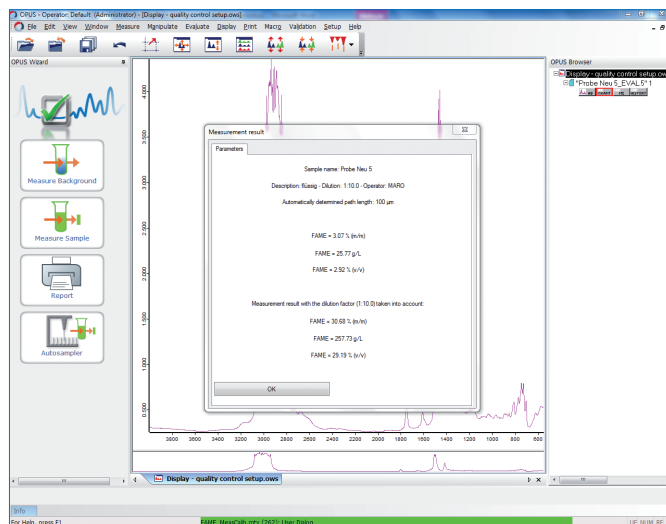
OPUS - Operator: Default (Administrator) - [Display - quality control setup.ows]

File Edit View Window Measure Manipulate Evaluate Display Print Macro Validation Setup Help

OPUS Wizard

Measure Background

Measure Sample

Report

Autosampler

4.000

3.500

3.000

2.500

2.000

1.500

1.000

0.500

3800 3600 3400 3200 3000 2800 2600 2400 2200 2000 1800 1600 1400 1200 1000 800 600

Display - quality control setup.ows

Measurement result

Parameters

Sample name: Probe Neu 5

Description: flüssig - Dilution: 1:10.0 - Operator: MARO

Automatically determined path length: 100 µm

FAME = 3.07 % (m/m)

FAME = 25.77 g/L

FAME = 2.92 % (v/v)

Measurement result with the dilution factor (1:10.0) taken into account:

FAME = 30.68 % (m/m)

FAME = 257.73 g/L

FAME = 29.19 % (v/v)

OK

OPUS Browser

Display - quality control setup.ow

*Probe Neu 5_EVAL 5*1

Info

For Help, press F1

FAME_MeasCalib.mtx (262): User Dialog

UF NUM RE